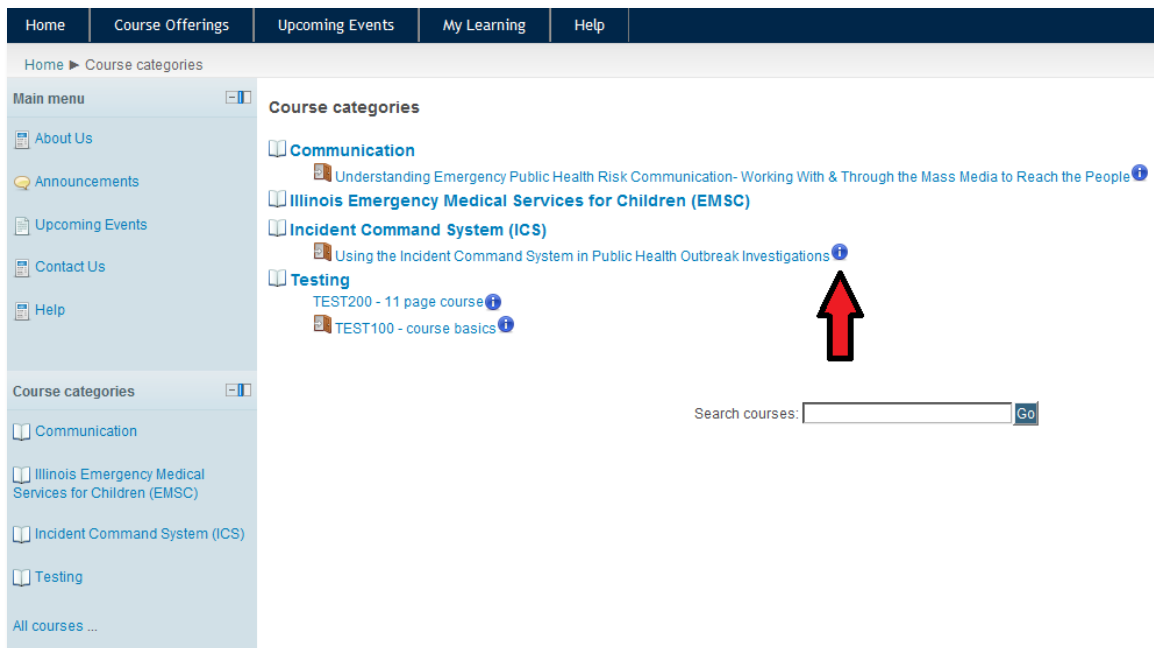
Home | Course Offerings | Upcoming Events | My Learning | Help

Home ► Course categories

Main menu

About Us

Announcements

Upcoming Events

Contact Us

Help

Course categories

Communication

Illinois Emergency Medical Services for Children (EMSC)

Incident Command System (ICS)

Testing

All courses ...

Course categories

Communication

Understanding Emergency Public Health Risk Communication- Working With & Through the Mass Media to Reach the People

Illinois Emergency Medical Services for Children (EMSC)

Incident Command System (ICS)

Using the Incident Command System in Public Health Outbreak Investigations

Testing

TEST200 - 11 page course

TEST100 - course basics

Search courses: Go